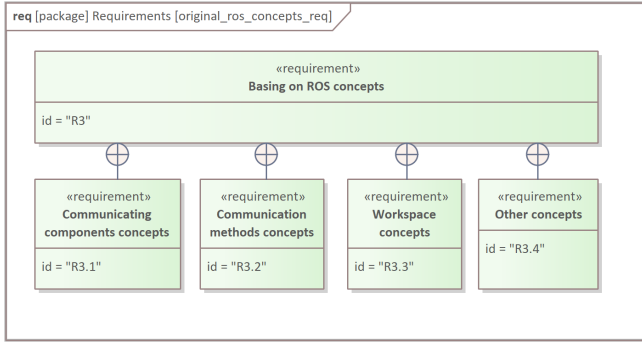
req [package] Requirements [original_ros_concepts_req]

«requirement»
Basing on ROS concepts

id = "R3"

«requirement»
Communicating components concepts

id = "R3.1"

«requirement»
Communication methods concepts

id = "R3.2"

«requirement»
Workspace concepts

id = "R3.3"

«requirement»
Other concepts

id = "R3.4"